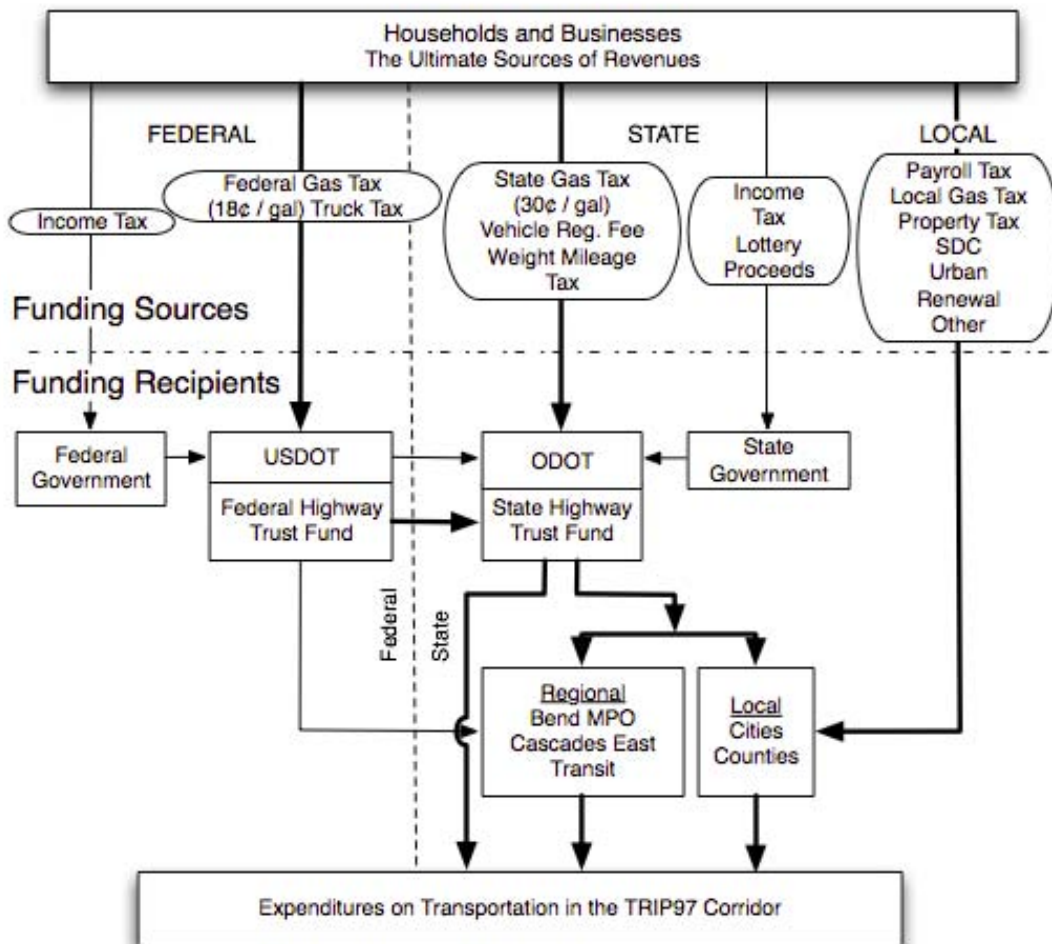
Households and Businesses
The Ultimate Sources of Revenues

FEDERAL

STATE

LOCAL

Income Tax

Federal Gas Tax (18¢ / gal) Truck Tax

State Gas Tax (30¢ / gal) Vehicle Reg. Fee Weight Mileage Tax

Income Tax Lottery Proceeds

Payroll Tax Local Gas Tax Property Tax SDC Urban Renewal Other

Funding Sources

Funding Recipients

Federal Government

USDOT

Federal Highway Trust Fund

ODOT

State Highway Trust Fund

State Government

Federal

State

Regional
Bend MPO
Cascades East Transit

Local
Cities
Counties

Expenditures on Transportation in the TRIP97 Corridor